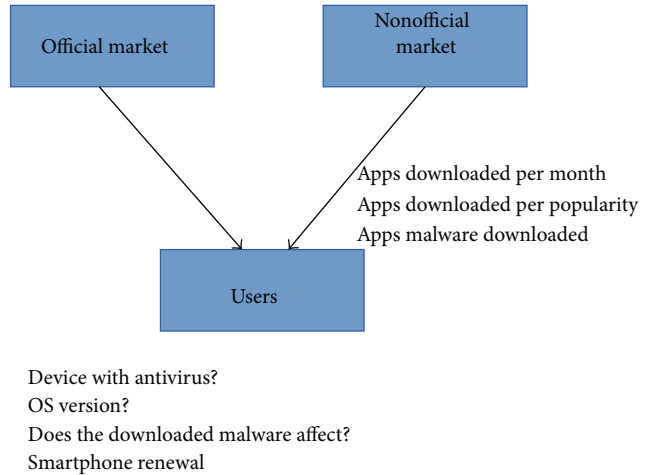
Official market

Nonofficial market

Apps downloaded per month
Apps downloaded per popularity
Apps malware downloaded

Users

Device with antivirus?
OS version?
Does the downloaded malware affect?
Smartphone renewal